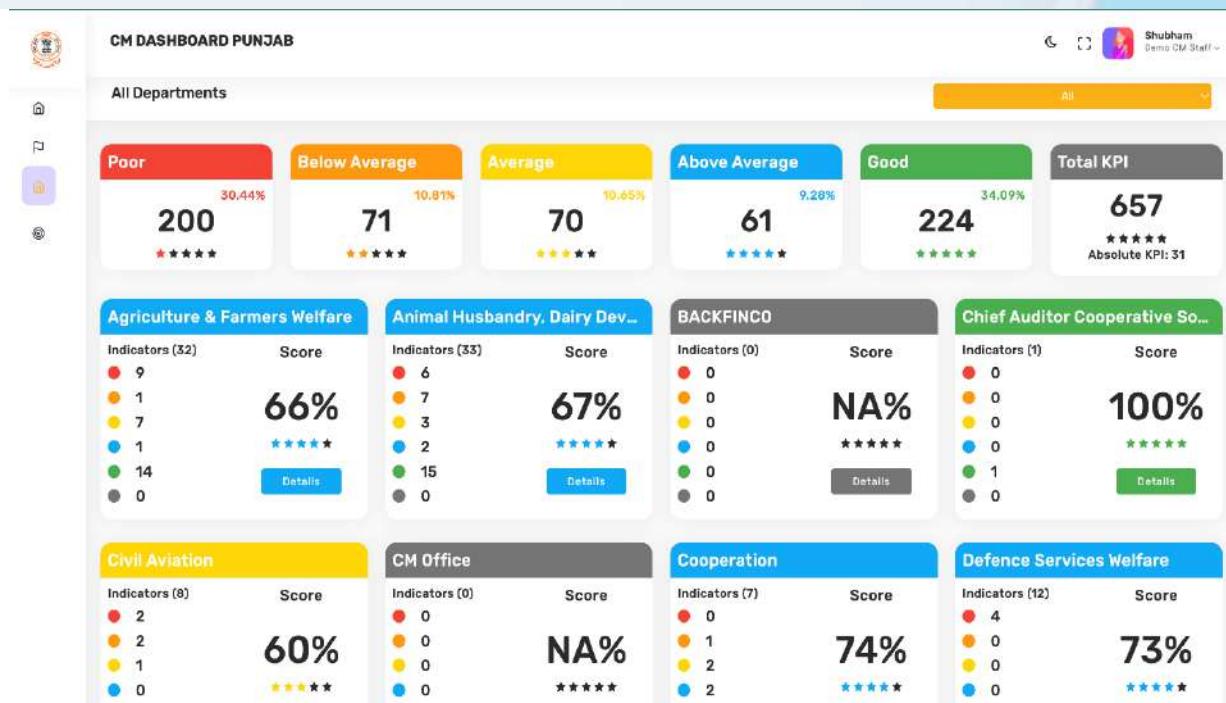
CM DASHBOARD PUNJAB

Shubham
Demo CM Staff

All Departments

All

Poor
30.44%
200
★★★★★

Below Average
10.81%
71
★★★★★

Average
10.65%
70
★★★★★

Above Average
9.28%
61
★★★★★

Good
34.09%
224
★★★★★

Total KPI
657
★★★★★
Absolute KPI: 31

Agriculture & Farmers Welfare
Indicators (32)
9
1
7
1
14
0
Score
66%
★★★★★
Details

Animal Husbandry, Dairy Dev...
Indicators (33)
6
7
3
2
15
0
Score
67%
★★★★★
Details

BACKFINCO
Indicators (0)
0
0
0
0
0
0
Score
NA%
★★★★★
Details

Chief Auditor Cooperative So...
Indicators (1)
0
0
0
0
1
0
Score
100%
★★★★★
Details

Civil Aviation
Indicators (8)
2
2
1
0
Score
60%
★★★★★

CM Office
Indicators (0)
0
0
0
0
Score
NA%
★★★★★

Cooperation
Indicators (7)
0
1
2
2
Score
74%
★★★★★

Defence Services Welfare
Indicators (12)
4
0
0
0
Score
73%
★★★★★